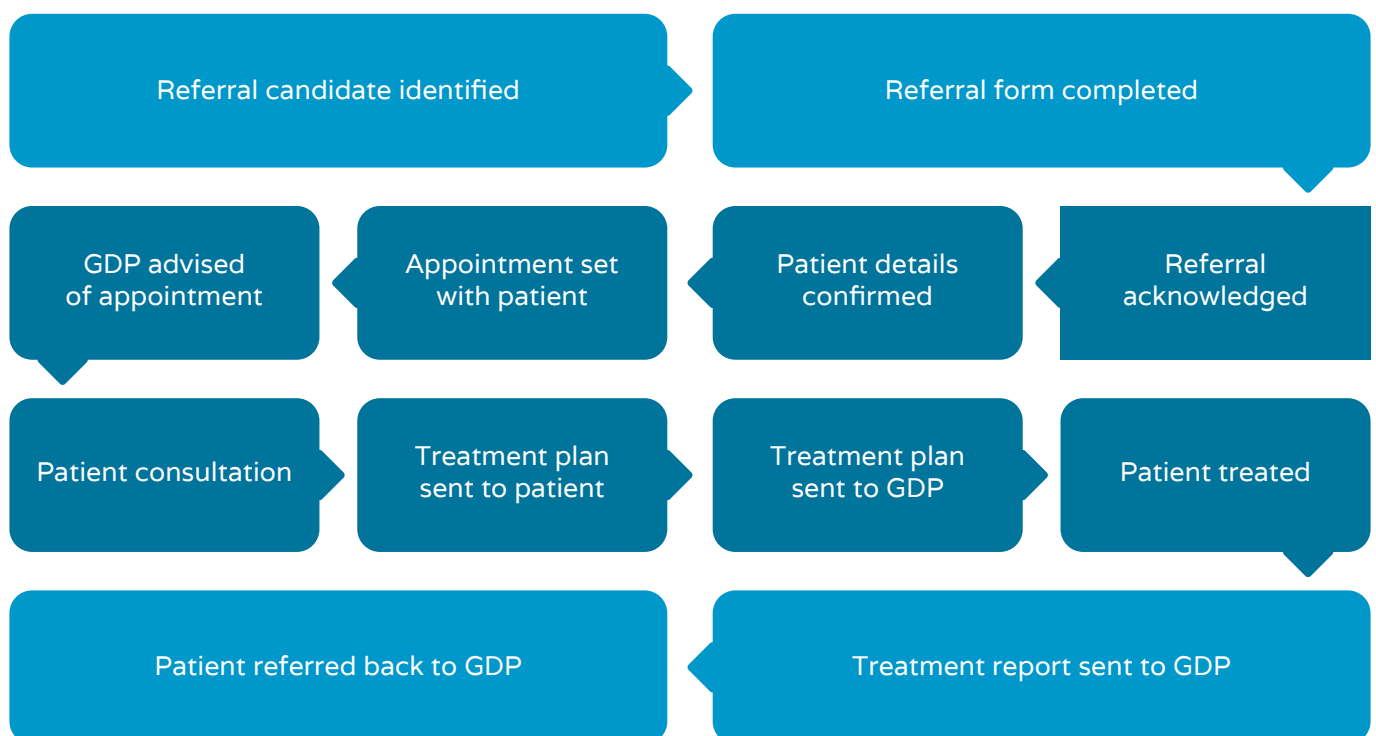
Referral candidate identified

Referral form completed

Referral acknowledged

Patient details confirmed

Appointment set with patient

GDP advised of appointment

Patient consultation

Treatment plan sent to patient

Treatment plan sent to GDP

Patient treated

Treatment report sent to GDP

Patient referred back to GDP